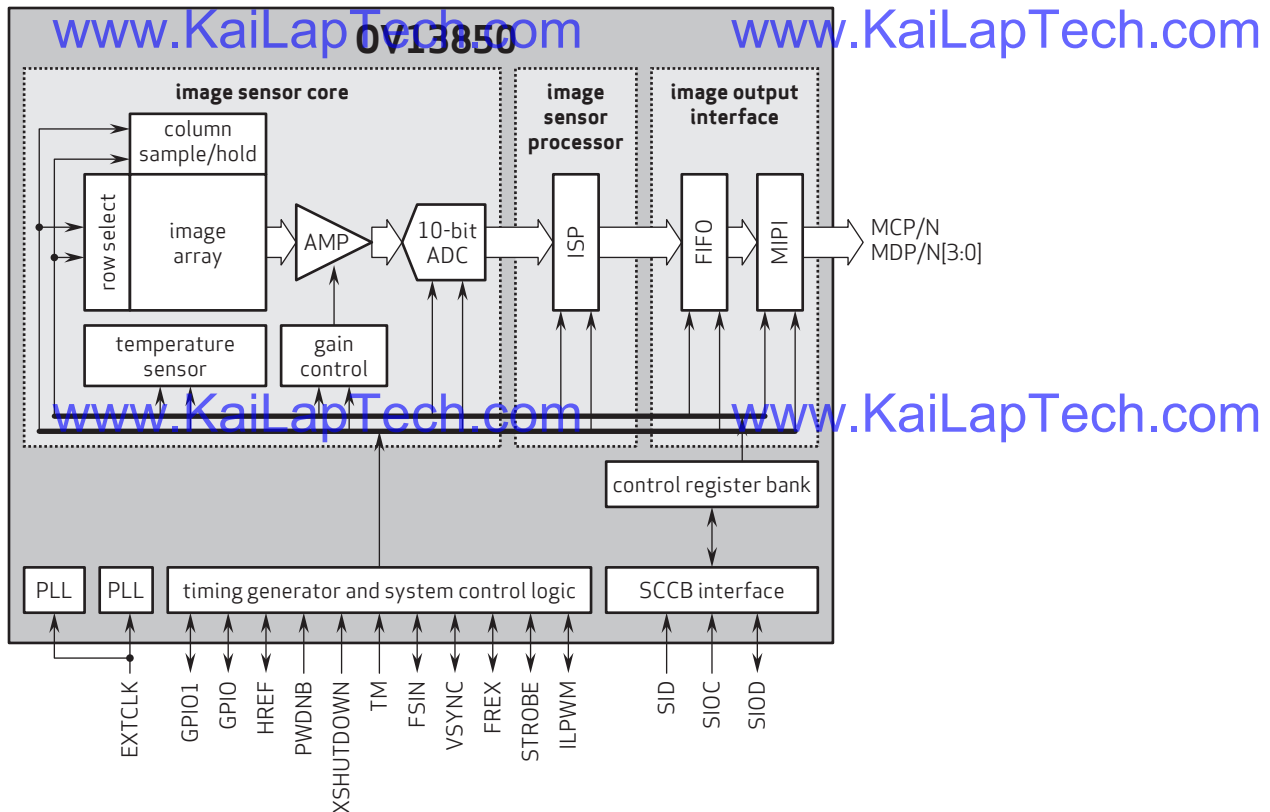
www.KaiLapTech.com
OV13850
www.KaiLapTech.com

image sensor core

image sensor processor

image output interface

column sample/hold

row select

image array

AMP

10-bit ADC

ISP

FIFO

MIPI

MCP/N
MDP/N[3:0]

temperature sensor

gain control

www.KaiLapTech.com
www.KaiLapTech.com

control register bank

PLL

PLL

timing generator and system control logic

SCCB interface

EXTCLK
GPIO1
GPIO
HREF
PWDNB
XSHUTDOWN
TM
FSIN
VSYNC
FREX
STROBE
ILPWM
SID
SIOC
SIOD